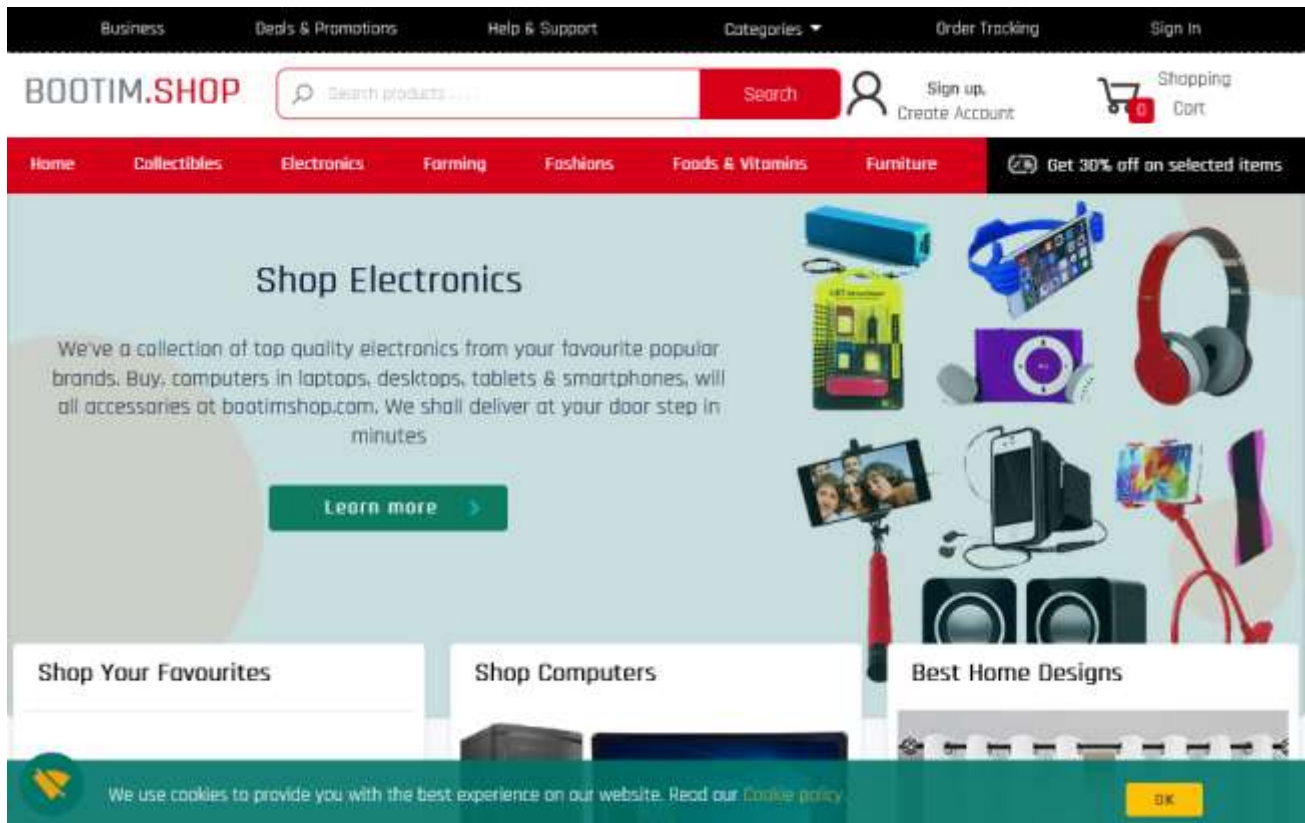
Business Deals & Promotions Help & Support Categories Order Tracking Sign In

BOOTIM.SHOP

Search products . . . .

Search

Sign up, Create Account

Shopping Cart 0

Home Collectibles Electronics Farming Fashions Foods & Vitamins Furniture

Get 30% off on selected items

Shop Electronics

We've a collection of top quality electronics from your favourite popular brands. Buy, computers in laptops, desktops, tablets & smartphones, will all accessories at bootimshop.com. We shall deliver at your door step in minutes

Learn more

Shop Your Favourites

Shop Computers

Best Home Designs

We use cookies to provide you with the best experience on our website. Read our Cookie policy

OK